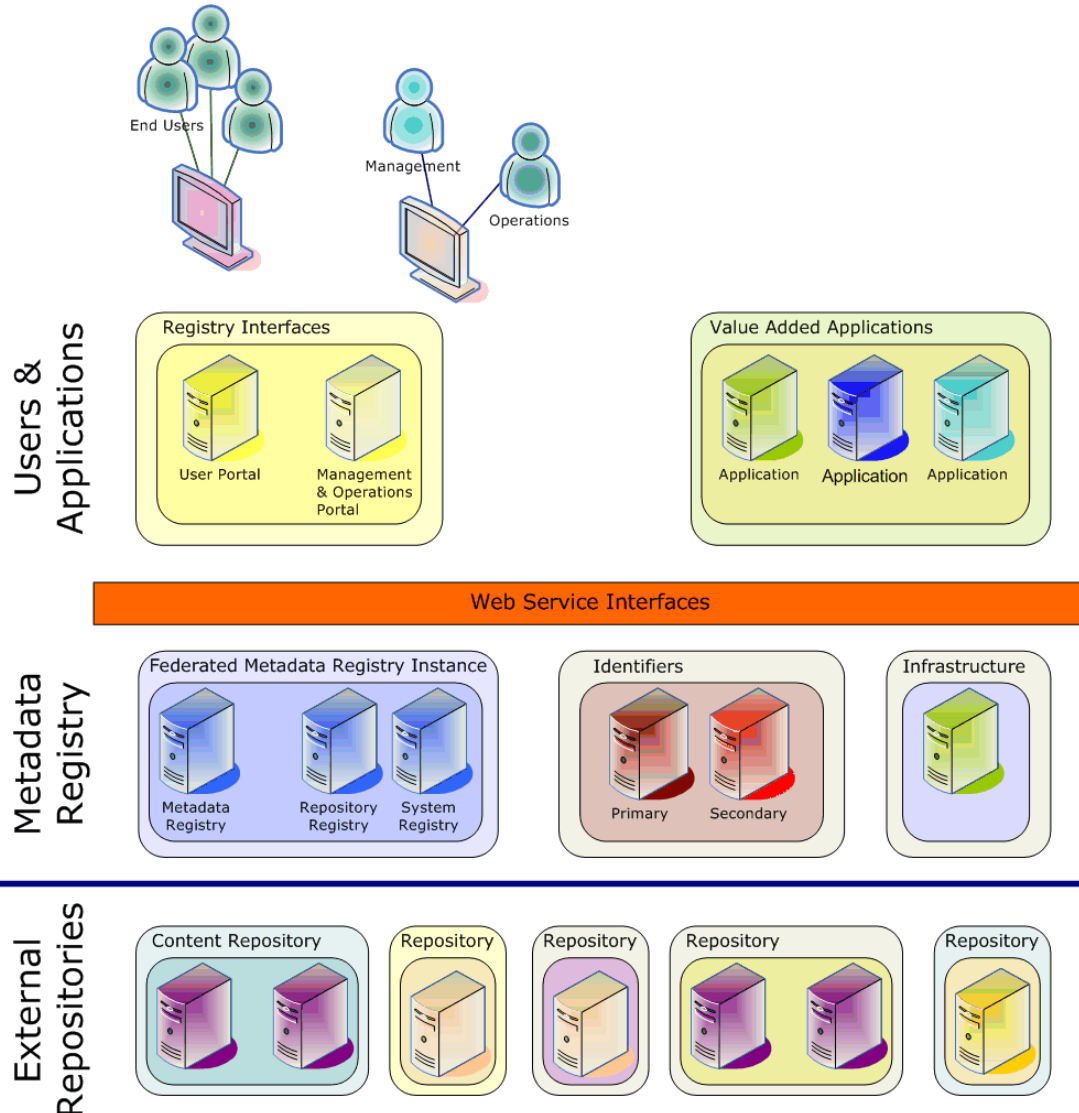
End Users

Management

Operations

Users & Applications

Registry Interfaces

User Portal

Management & Operations Portal

Value Added Applications

Application

Application

Application

Web Service Interfaces

Metadata Registry

Federated Metadata Registry Instance

Metadata Registry

Repository Registry

System Registry

Identifiers

Primary

Secondary

Infrastructure

External Repositories

Content Repository

Repository

Repository

Repository

Repository